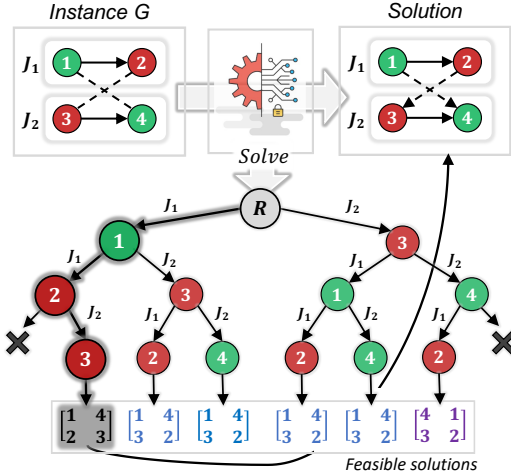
Instance G

Solution

$J_1$ 1 2
$J_2$ 3 4

$J_1$ 1 2
$J_2$ 3 4

Solve

R
$J_1$ $J_2$
1 3
$J_1$ $J_2$ $J_1$ $J_2$
2 3 1 4
$J_2$ $J_1$ $J_2$ $J_1$ $J_2$ $J_1$
3 2 4 2 4 2

$\begin{bmatrix}1 & 4\\2 & 3\end{bmatrix}$ $\begin{bmatrix}1 & 4\\3 & 2\end{bmatrix}$ $\begin{bmatrix}1 & 4\\3 & 2\end{bmatrix}$ $\begin{bmatrix}1 & 4\\3 & 2\end{bmatrix}$ $\begin{bmatrix}1 & 4\\3 & 2\end{bmatrix}$ $\begin{bmatrix}4 & 1\\3 & 2\end{bmatrix}$

Feasible solutions